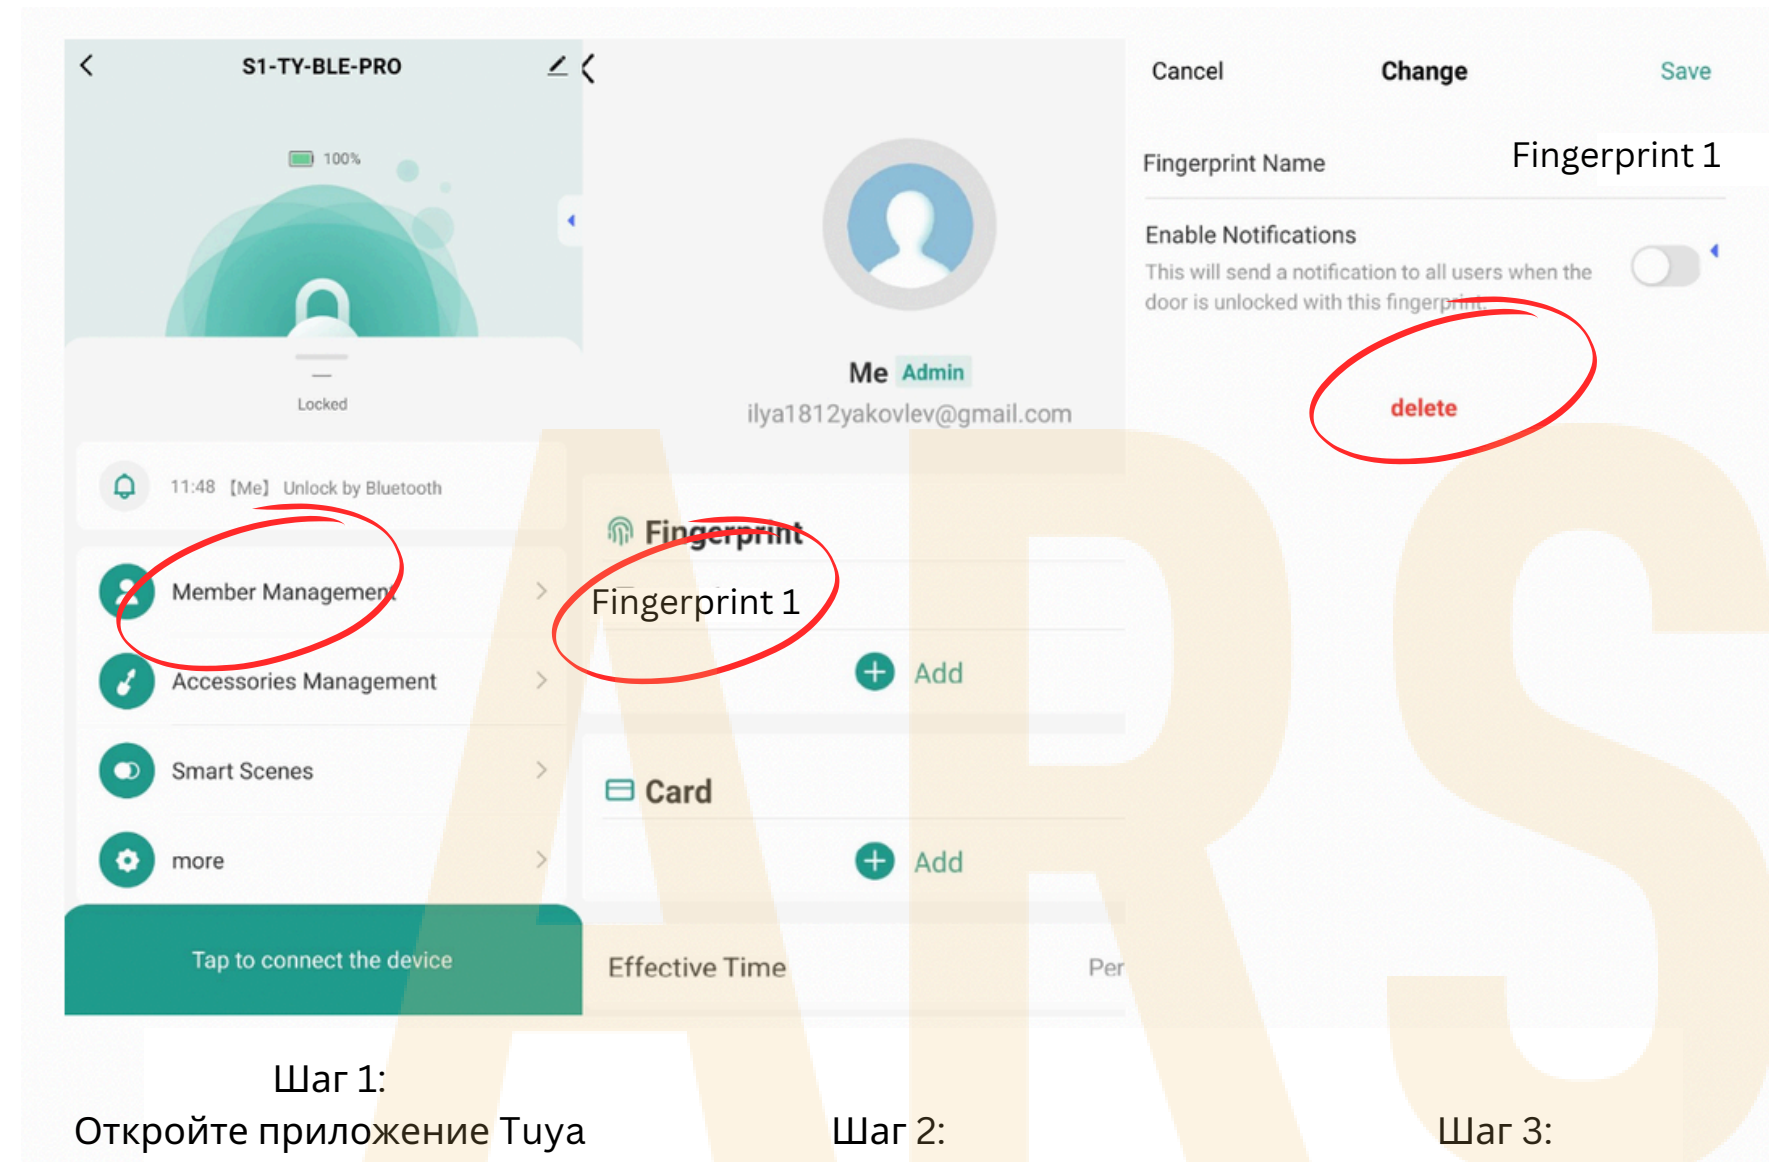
S1-TY-BLE-PRO

100%

Locked

11:48 [Me] Unlock by Bluetooth

Member Management

Accessories Management

Smart Scenes

more

Tap to connect the device

Me Admin

ilya1812yakovlev@gmail.com

Fingerprint

Fingerprint 1

Add

Card

Add

Effective Time

Per

Cancel Change Save

Fingerprint Name Fingerprint 1

Enable Notifications

This will send a notification to all users when the door is unlocked with this fingerprint.

delete

ARS

Шаг 1:
Откройте приложение Tuya

Шаг 2:

Шаг 3: